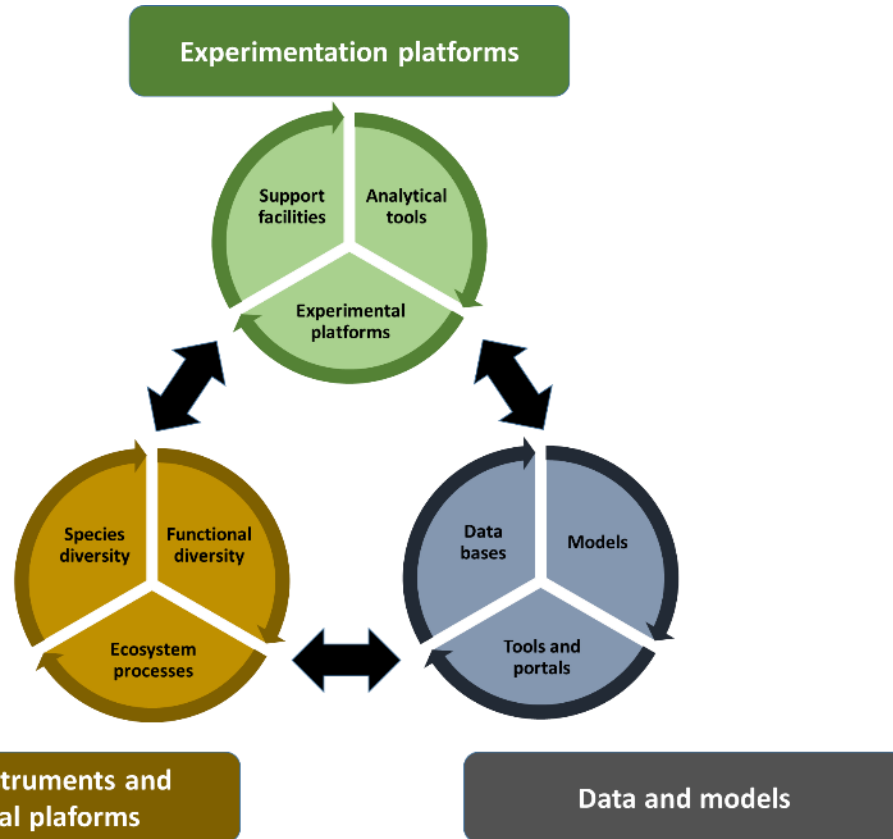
Experimentation platforms

Support facilities

Analytical tools

Experimental platforms

Species diversity

Functional diversity

Ecosystem processes

Data bases

Models

Tools and portals

truments and
al plaforms

Data and models